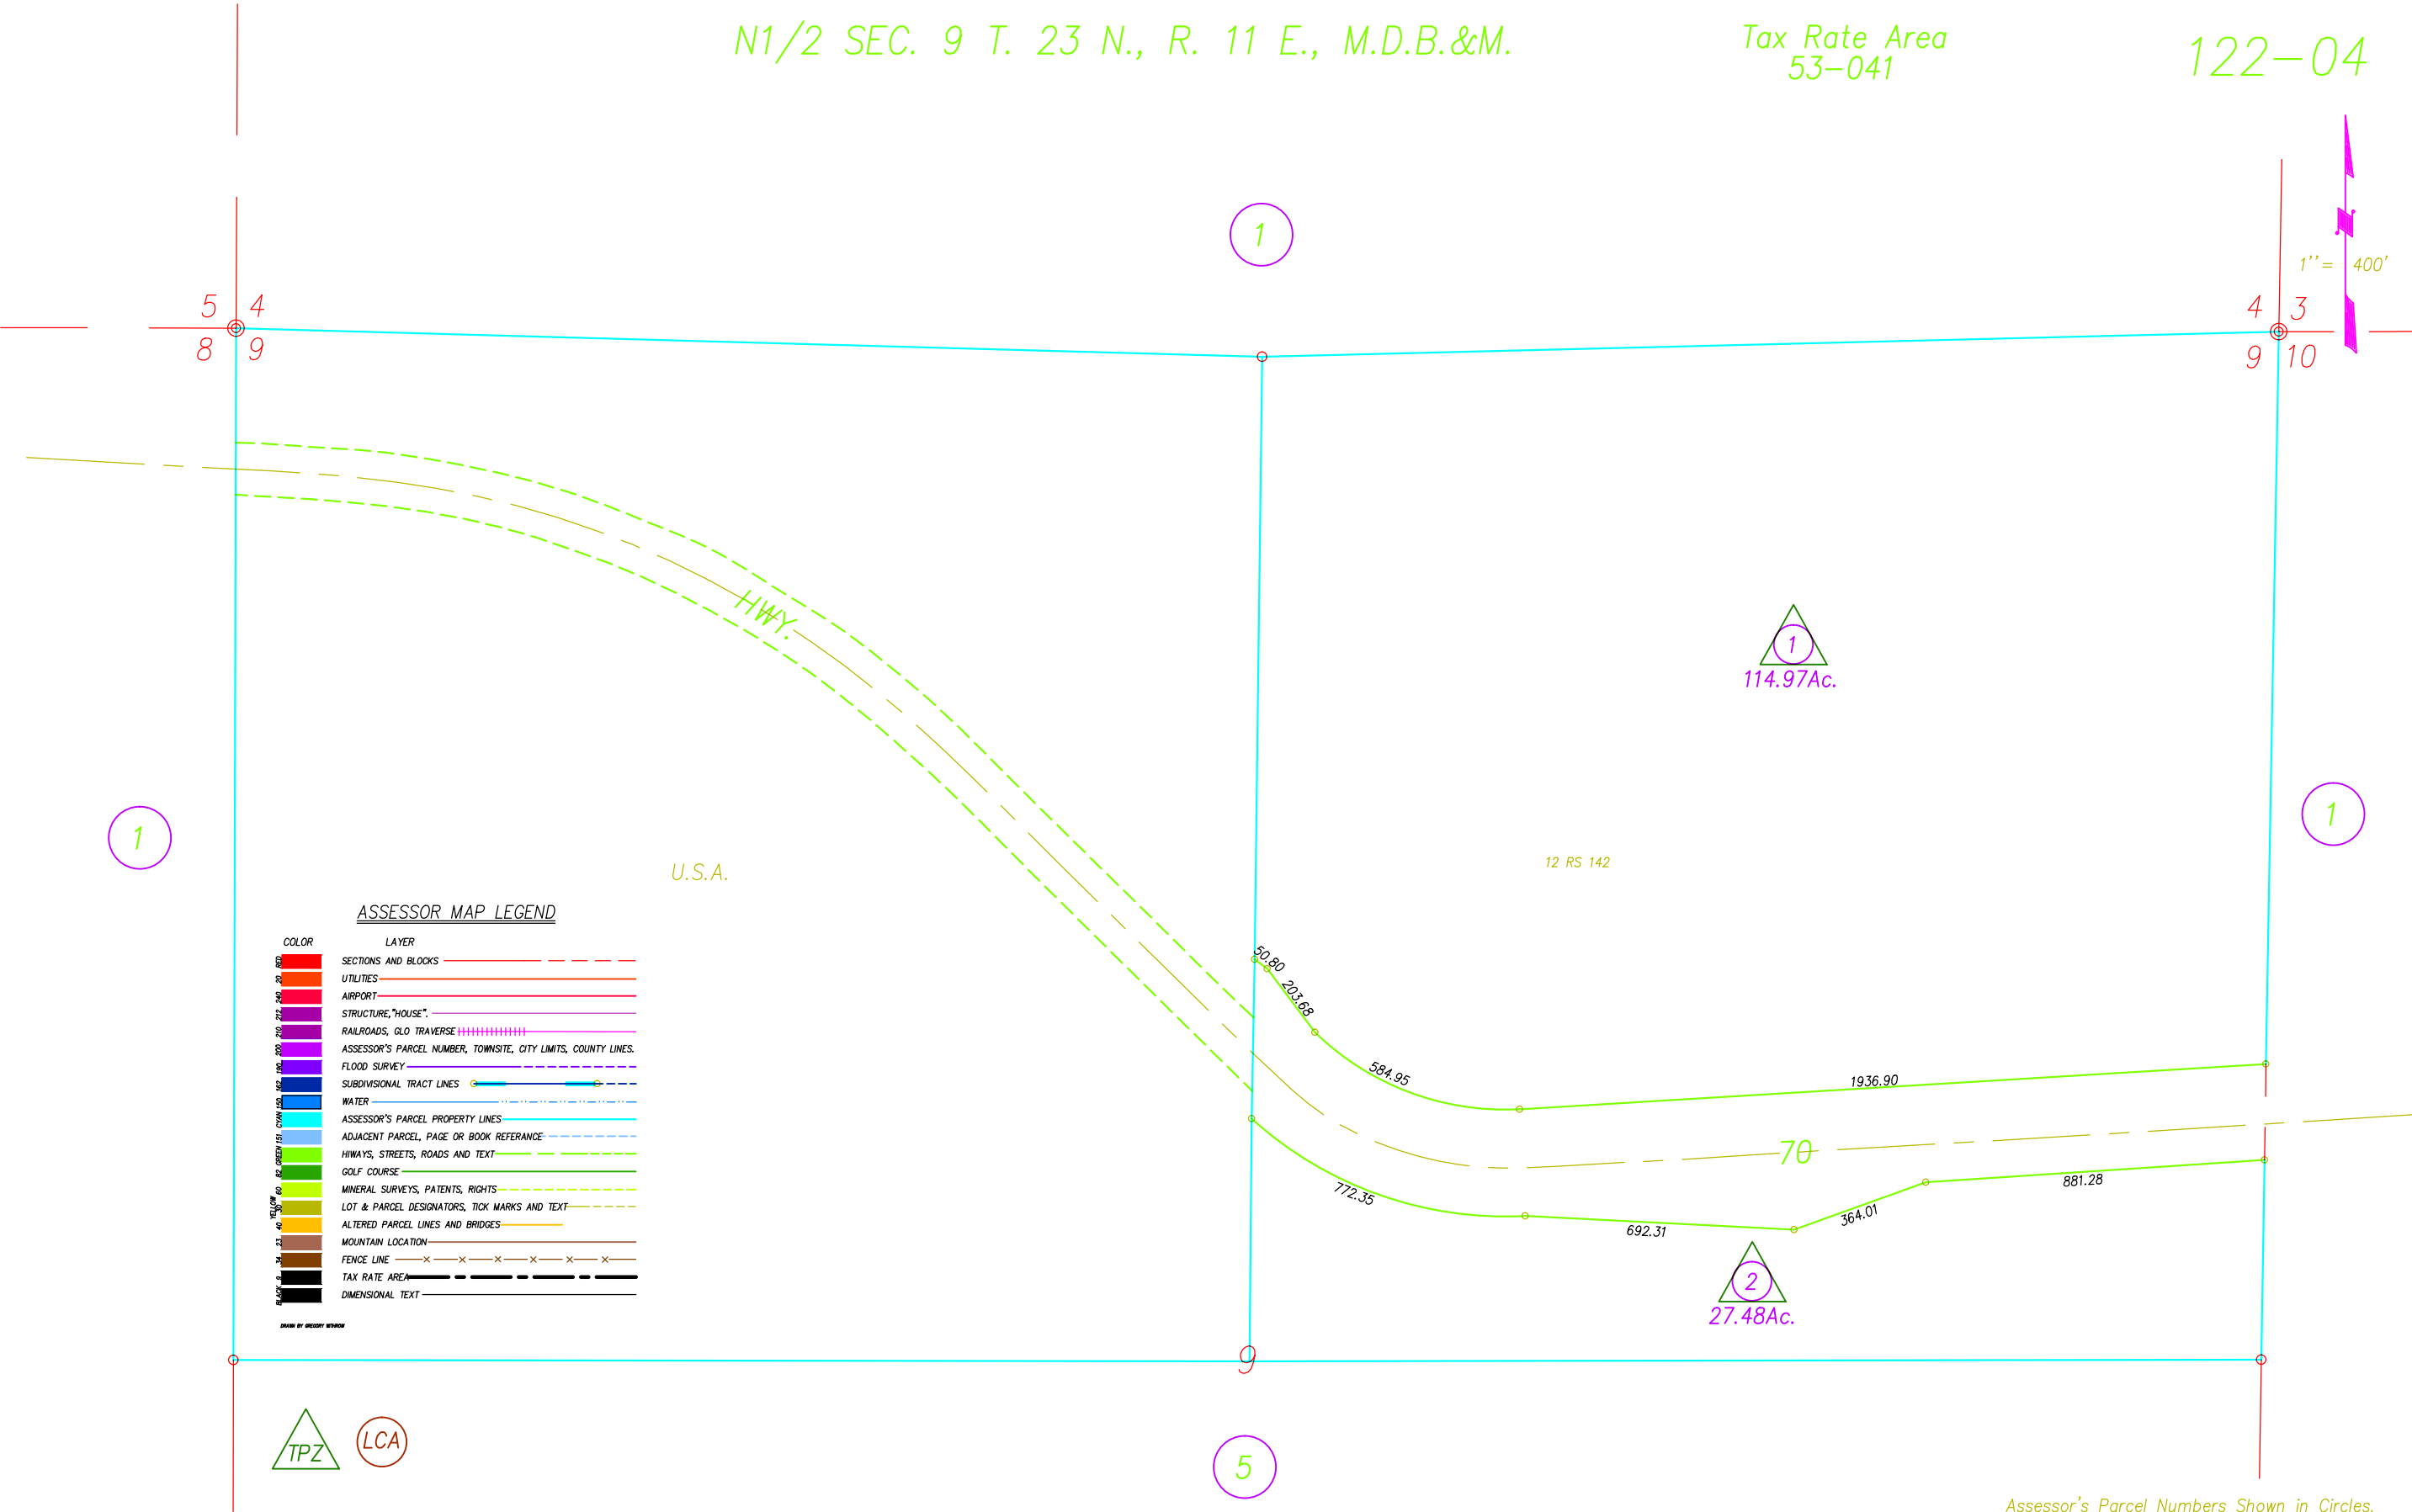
N1/2 SEC. 9 T. 23 N., R. 11 E., M.D.B.&M.

Tax Rate Area
53-041

122-04

1"= 400'

1

5 4
8 9

4 3
9 10

HWY.

1
114.97Ac.

1

1

U.S.A.

12 RS 142

ASSESSOR MAP LEGEND

| COLOR | LAYER |
|---|---|
| RED | SECTIONS AND BLOCKS |
| 20 | UTILITIES |
| 240 | AIRPORT |
| 212 | STRUCTURE,"HOUSE". |
| 210 | RAILROADS, GLO TRAVERSE |
| 200 | ASSESSOR'S PARCEL NUMBER, TOWNSITE, CITY LIMITS, COUNTY LINES. |
| 190 | FLOOD SURVEY |
| 162 | SUBDIVISIONAL TRACT LINES |
| 150 | WATER |
| CYAN | ASSESSOR'S PARCEL PROPERTY LINES |
| 151 | ADJACENT PARCEL, PAGE OR BOOK REFERANCE |
| GREEN | HIWAYS, STREETS, ROADS AND TEXT |
| 92 | GOLF COURSE |
| 60 | MINERAL SURVEYS, PATENTS, RIGHTS |
| YELLOW 50 | LOT & PARCEL DESIGNATORS, TICK MARKS AND TEXT |
| 40 | ALTERED PARCEL LINES AND BRIDGES |
| 23 | MOUNTAIN LOCATION |
| 34 | FENCE LINE |
| 9 | TAX RATE AREA |
| BLACK | DIMENSIONAL TEXT |

DRAWN BY GREGORY WITHROW

50.80
203.68
584.95
1936.90
70
772.35
692.31
364.01
881.28

2
27.48Ac.

9

TPZ
LCA

5

Assessor's Parcel Numbers Shown in Circles.